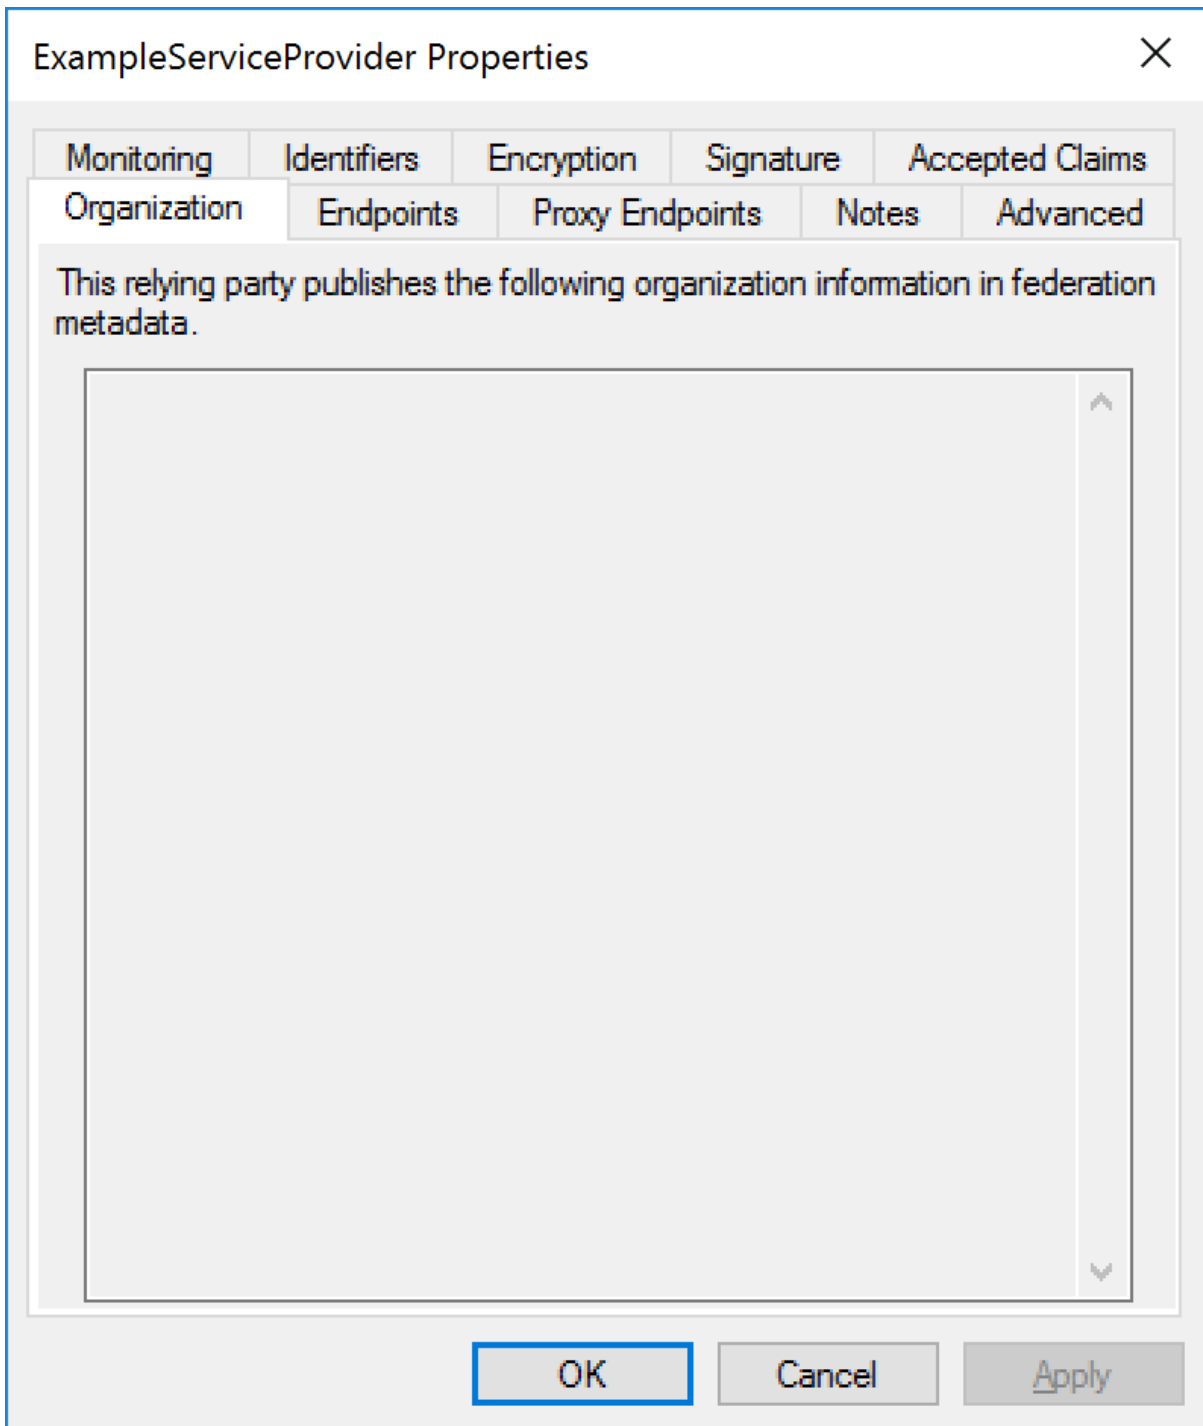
ExampleServiceProvider Properties

Monitoring
Identifiers
Encryption
Signature
Accepted Claims
Organization
Endpoints
Proxy Endpoints
Notes
Advanced

This relying party publishes the following organization infomation in federation metadata.

OK
Cancel
Apply